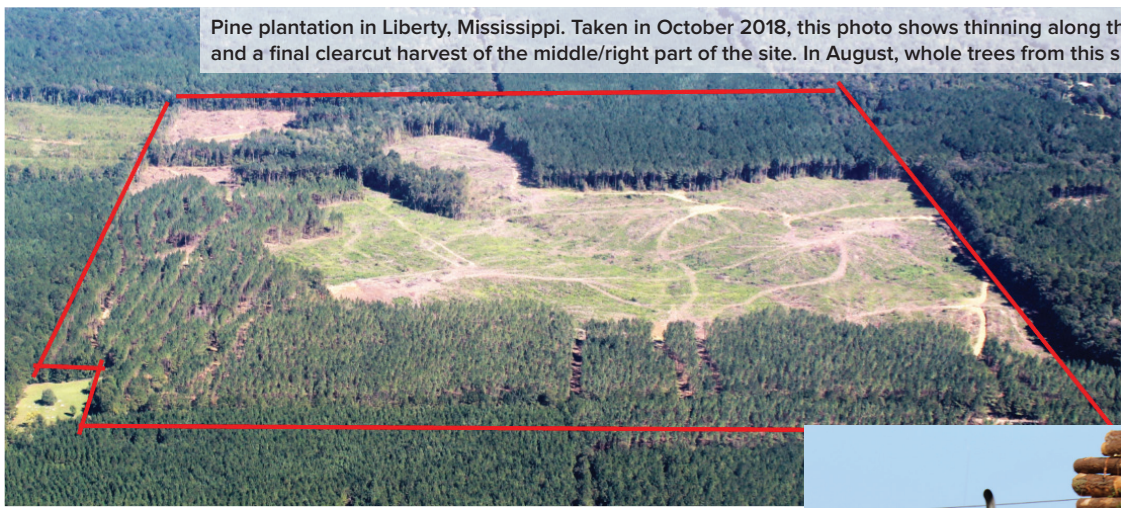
Pine plantation in Liberty, Mississippi. Taken in October 2018, this photo shows thinning along th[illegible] and a final clearcut harvest of the middle/right part of the site. In August, whole trees from this s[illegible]